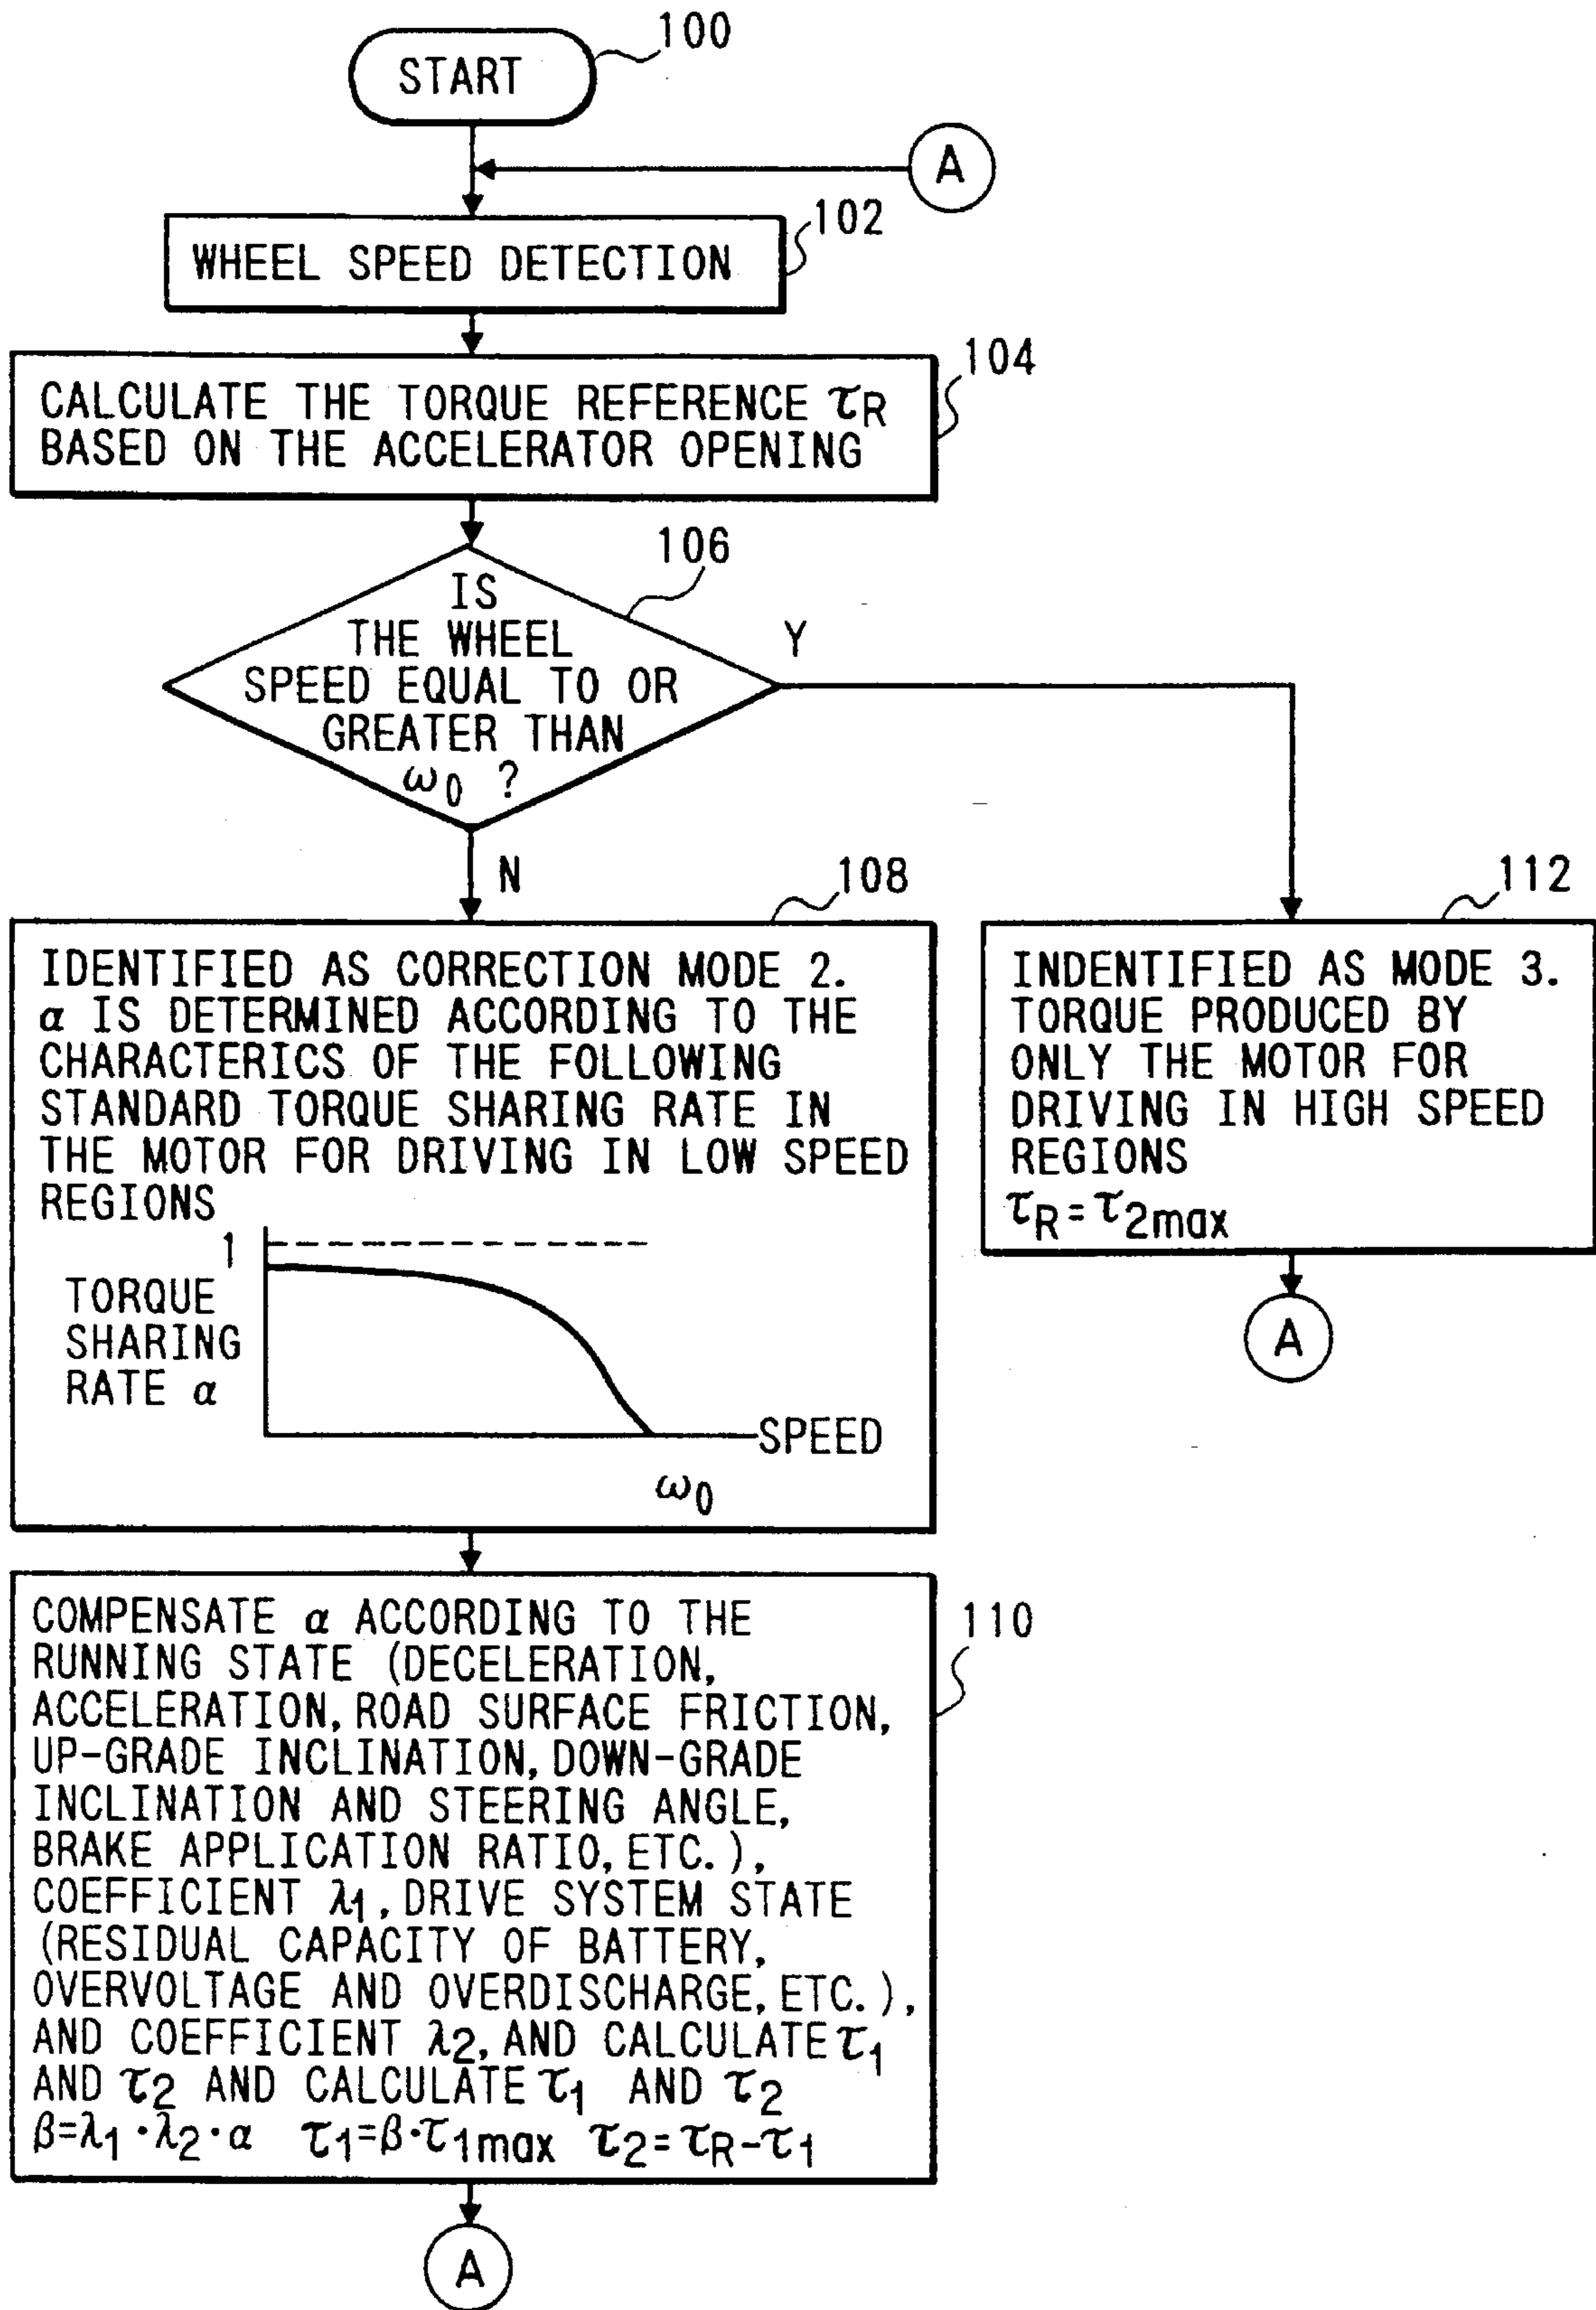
START
100

A

WHEEL SPEED DETECTION
102

CALCULATE THE TORQUE REFERENCE $\tau_R$ BASED ON THE ACCELERATOR OPENING
104

IS THE WHEEL SPEED EQUAL TO OR GREATER THAN $\omega_0$ ?
106

Y

N

IDENTIFIED AS CORRECTION MODE 2. $\alpha$ IS DETERMINED ACCORDING TO THE CHARACTERICS OF THE FOLLOWING STANDARD TORQUE SHARING RATE IN THE MOTOR FOR DRIVING IN LOW SPEED REGIONS
108

1

TORQUE SHARING RATE $\alpha$

SPEED

$\omega_0$

INDENTIFIED AS MODE 3. TORQUE PRODUCED BY ONLY THE MOTOR FOR DRIVING IN HIGH SPEED REGIONS
$\tau_R = \tau_{2max}$
112

A

COMPENSATE $\alpha$ ACCORDING TO THE RUNNING STATE (DECELERATION, ACCELERATION, ROAD SURFACE FRICTION, UP-GRADE INCLINATION, DOWN-GRADE INCLINATION AND STEERING ANGLE, BRAKE APPLICATION RATIO, ETC.), COEFFICIENT $\lambda_1$, DRIVE SYSTEM STATE (RESIDUAL CAPACITY OF BATTERY, OVERVOLTAGE AND OVERDISCHARGE, ETC.), AND COEFFICIENT $\lambda_2$, AND CALCULATE $\tau_1$ AND $\tau_2$ AND CALCULATE $\tau_1$ AND $\tau_2$
$\beta=\lambda_1 \cdot \lambda_2 \cdot \alpha$ $\tau_1=\beta \cdot \tau_{1max}$ $\tau_2=\tau_R-\tau_1$
110

A